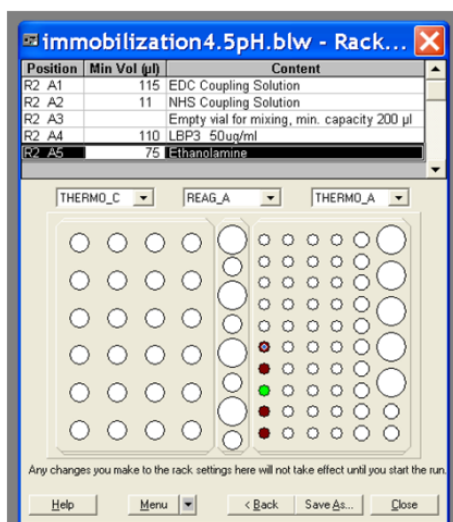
immobilization4.5pH.blw - Rack...

| Position | Min Vol (µl) | Content |
|---|---|---|
| R2 A1 | 115 | EDC Coupling Solution |
| R2 A2 | 11 | NHS Coupling Solution |
| R2 A3 | | Empty vial for mixing, min. capacity 200 µl |
| R2 A4 | 110 | LBP3 50ug/ml |
| R2 A5 | 75 | Ethanolamine |

THERMO_C
REAG_A
THERMO_A

Any changes you make to the rack settings here will not take effect until you start the run.

Help
Menu
< Back
Save As...
Close